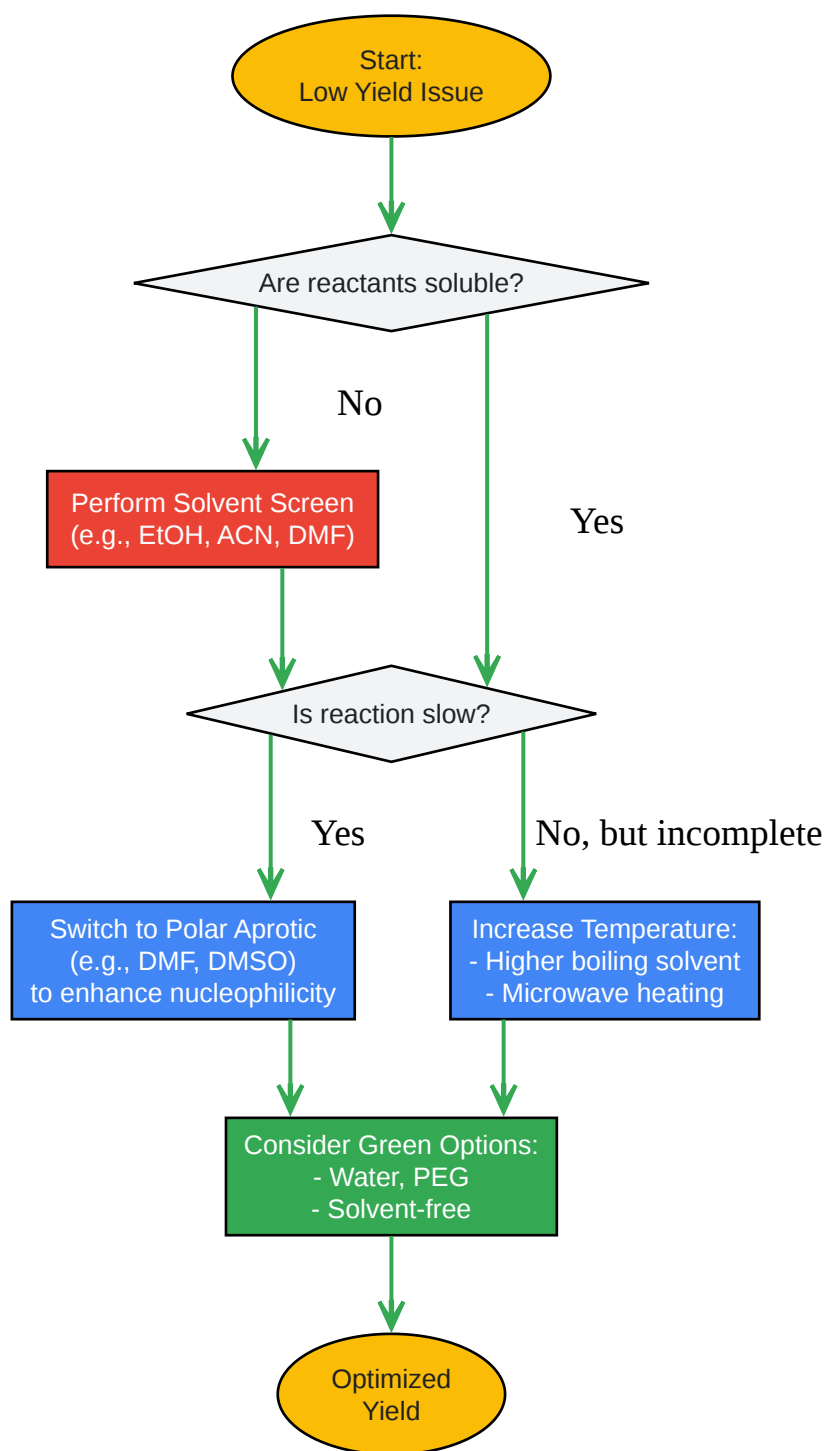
Start:
Low Yield Issue

Are reactants soluble?

No

Perform Solvent Screen
(e.g., EtOH, ACN, DMF)

Yes

Is reaction slow?

Yes

No, but incomplete

Switch to Polar Aprotic
(e.g., DMF, DMSO)
to enhance nucleophilicity

Increase Temperature:
- Higher boiling solvent
- Microwave heating

Consider Green Options:
- Water, PEG
- Solvent-free

Optimized
Yield